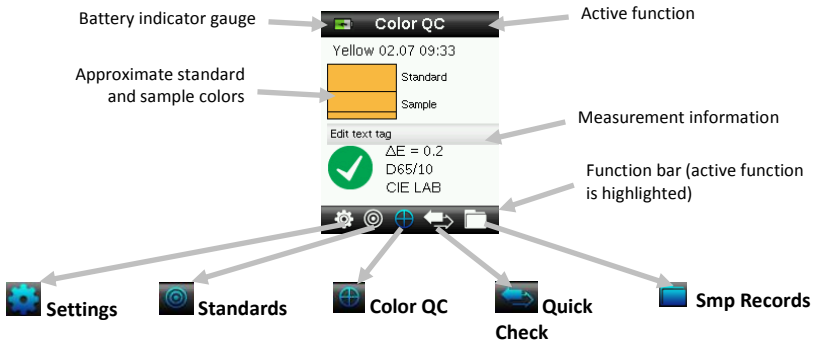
Battery indicator gauge

Color QC

Active function

Yellow 02.07 09:33

Approximate standard and sample colors

Standard

Sample

Measurement information

Edit text tag

$\Delta E = 0.2$
D65/10
CIE LAB

Function bar (active function is highlighted)

Settings

Standards

Color QC

Quick Check

Smp Records